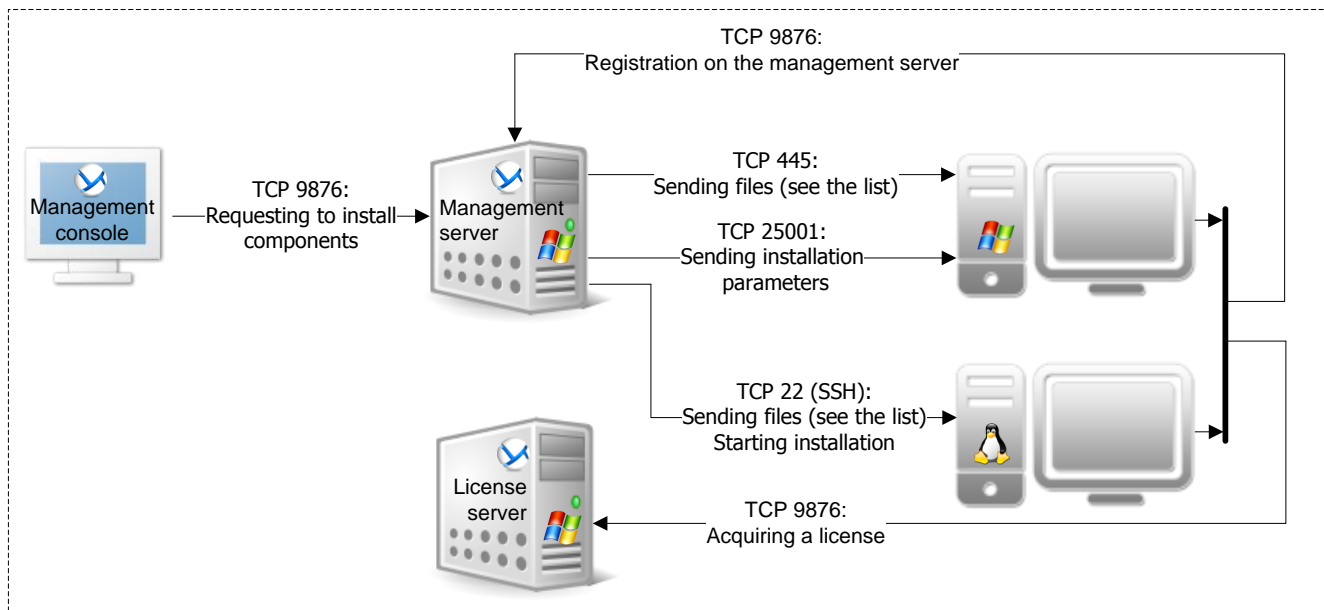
TCP 9876:
Registration on the management server

Management console

TCP 9876:
Requesting to install components

Management server

TCP 445:
Sending files (see the list)

TCP 25001:
Sending installation parameters

TCP 22 (SSH):
Sending files (see the list)
Starting installation

License server

TCP 9876:
Acquiring a license